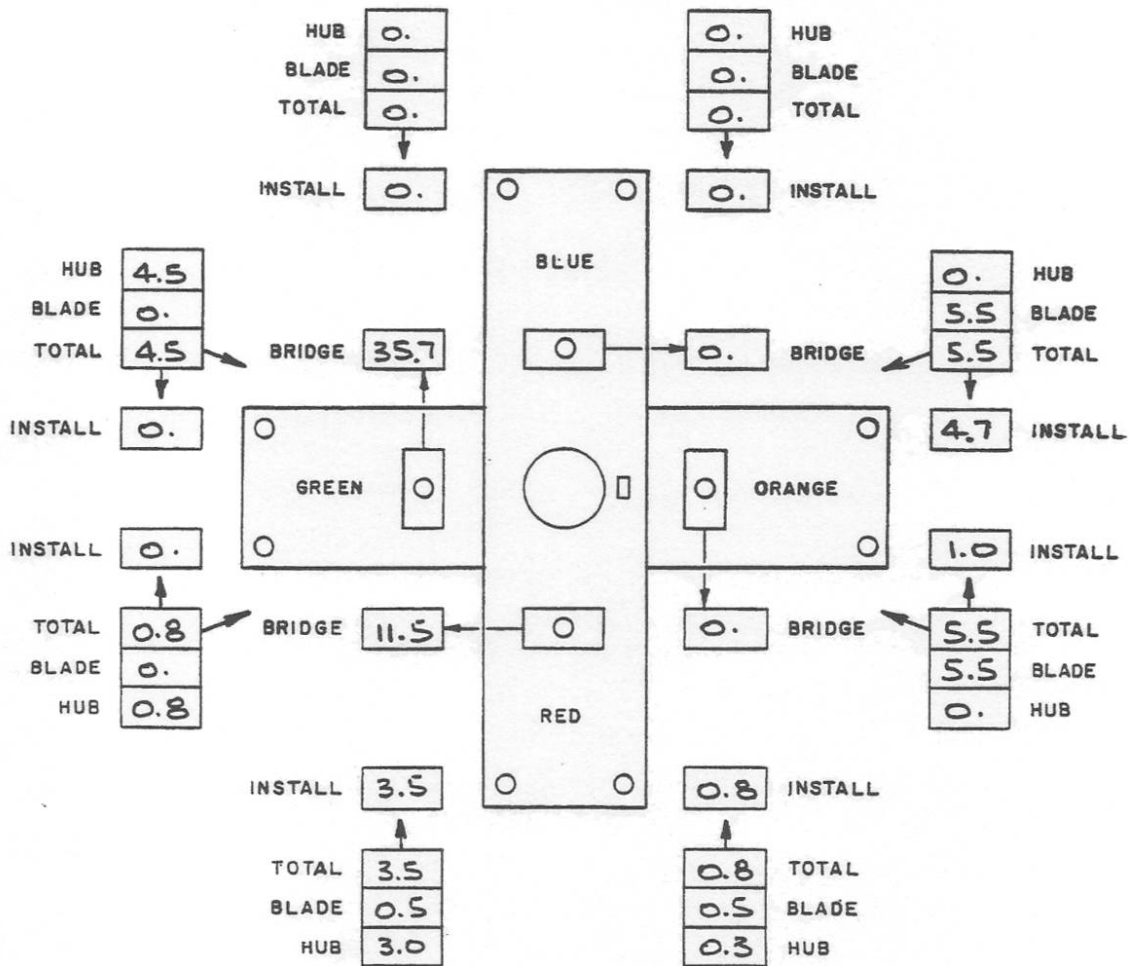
HUB 0.
BLADE 0.
TOTAL 0.
INSTALL 0.

0. HUB
0. BLADE
0. TOTAL
0. INSTALL

BLUE

HUB 4.5
BLADE 0.
TOTAL 4.5
INSTALL 0.

BRIDGE 35.7

0. BRIDGE

0. HUB
5.5 BLADE
5.5 TOTAL
4.7 INSTALL

GREEN

ORANGE

INSTALL 0.
TOTAL 0.8
BLADE 0.
HUB 0.8

BRIDGE 11.5

0. BRIDGE

1.0 INSTALL
5.5 TOTAL
5.5 BLADE
0. HUB

RED

INSTALL 3.5
TOTAL 3.5
BLADE 0.5
HUB 3.0

0.8 INSTALL
0.8 TOTAL
0.5 BLADE
0.3 HUB